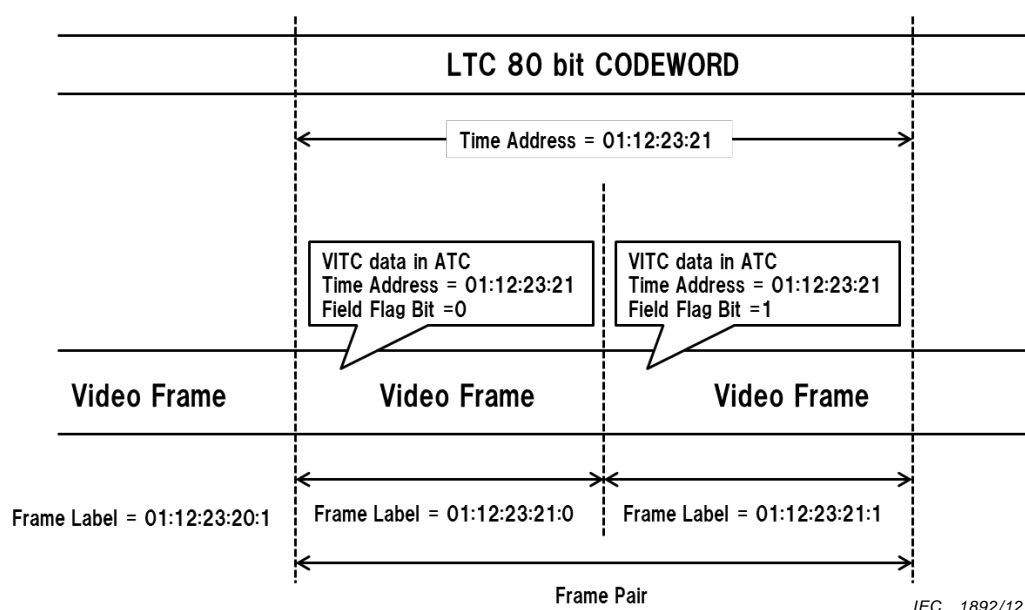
LTC 80 bit CODEWORD

Time Address = 01:12:23:21

VITC data in ATC
Time Address = 01:12:23:21
Field Flag Bit =0

VITC data in ATC
Time Address = 01:12:23:21
Field Flag Bit =1

Video Frame

Video Frame

Video Frame

Frame Label = 01:12:23:20:1

Frame Label = 01:12:23:21:0

Frame Label = 01:12:23:21:1

Frame Pair

IEC 1892/12